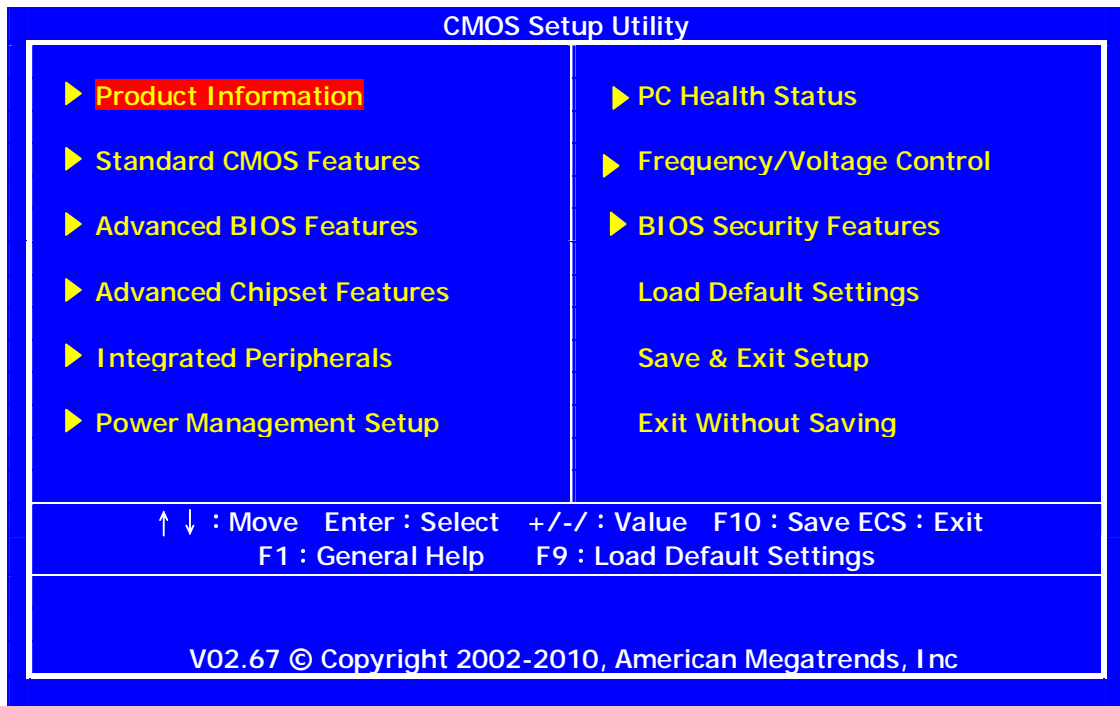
CMOS Setup Utility

Product Information

Standard CMOS Features

Advanced BIOS Features

Advanced Chipset Features

Integrated Peripherals

Power Management Setup

PC Health Status

Frequency/Voltage Control

BIOS Security Features

Load Default Settings

Save & Exit Setup

Exit Without Saving

↑ ↓ : Move Enter : Select +/-/ : Value F10 : Save ECS : Exit
F1 : General Help F9 : Load Default Settings

V02.67 © Copyright 2002-2010, American Megatrends, Inc